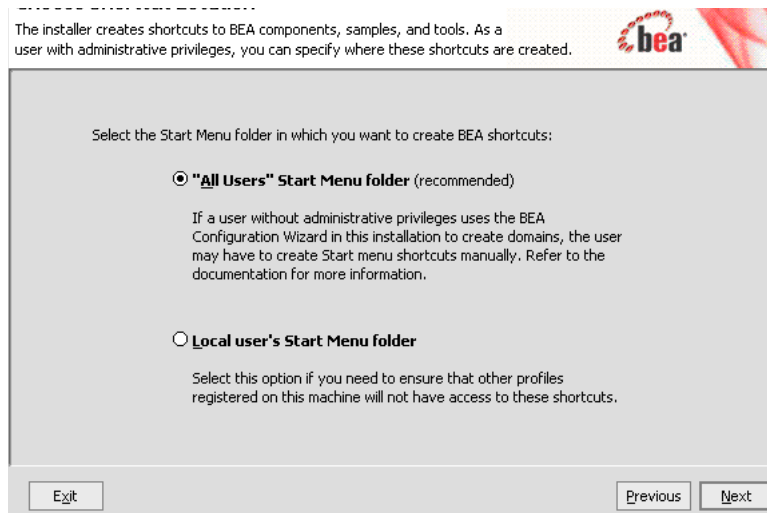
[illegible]

The installer creates shortcuts to BEA components, samples, and tools. As a user with administrative privileges, you can specify where these shortcuts are created.

bea

Select the Start Menu folder in which you want to create BEA shortcuts:

"All Users" Start Menu folder (recommended)

If a user without administrative privileges uses the BEA Configuration Wizard in this installation to create domains, the user may have to create Start menu shortcuts manually. Refer to the documentation for more information.

Local user's Start Menu folder

Select this option if you need to ensure that other profiles registered on this machine will not have access to these shortcuts.

Exit

Previous

Next